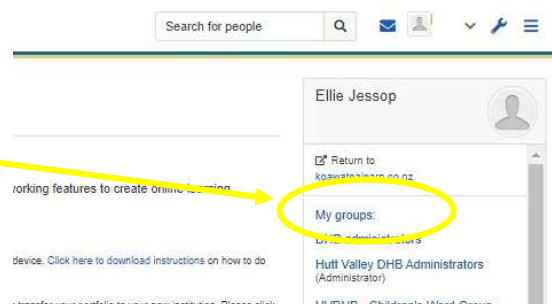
Search for people

Ellie Jessop

Return to koawatealearn.co.nz

My groups:

DHB administrators

Hutt Valley DHB Administrators (Administrator)

HVDHB - Children's Ward Group

working features to create online learning

device. Click here to download instructions on how to do

transfer your portfolio to your new institution. Please click